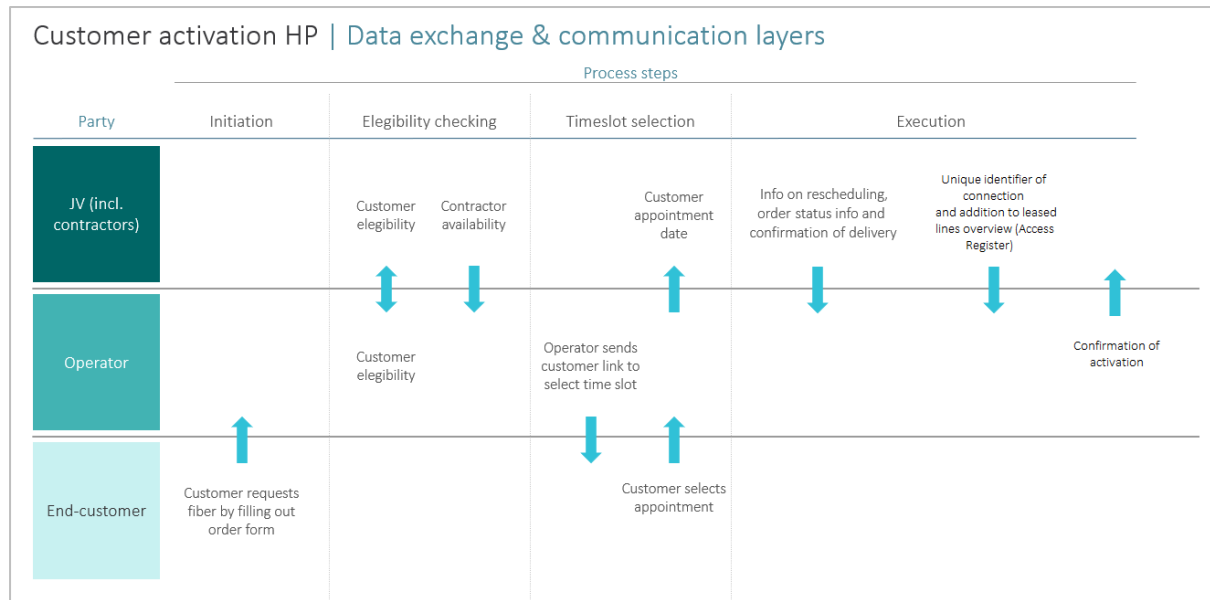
Customer activation HP | Data exchange & communication layers

Process steps

Party

Initiation

Elegibility checking

Timeslot selection

Execution

JV (incl. contractors)

Customer elegibility

Contractor availability

Customer appointment date

Info on rescheduling, order status info and confirmation of delivery

Unique identifier of connection and addition to leased lines overview (Access Register)

Operator

Customer elegibility

Operator sends customer link to select time slot

Confirmation of activation

End-customer

Customer requests fiber by filling out order form

Customer selects appointment